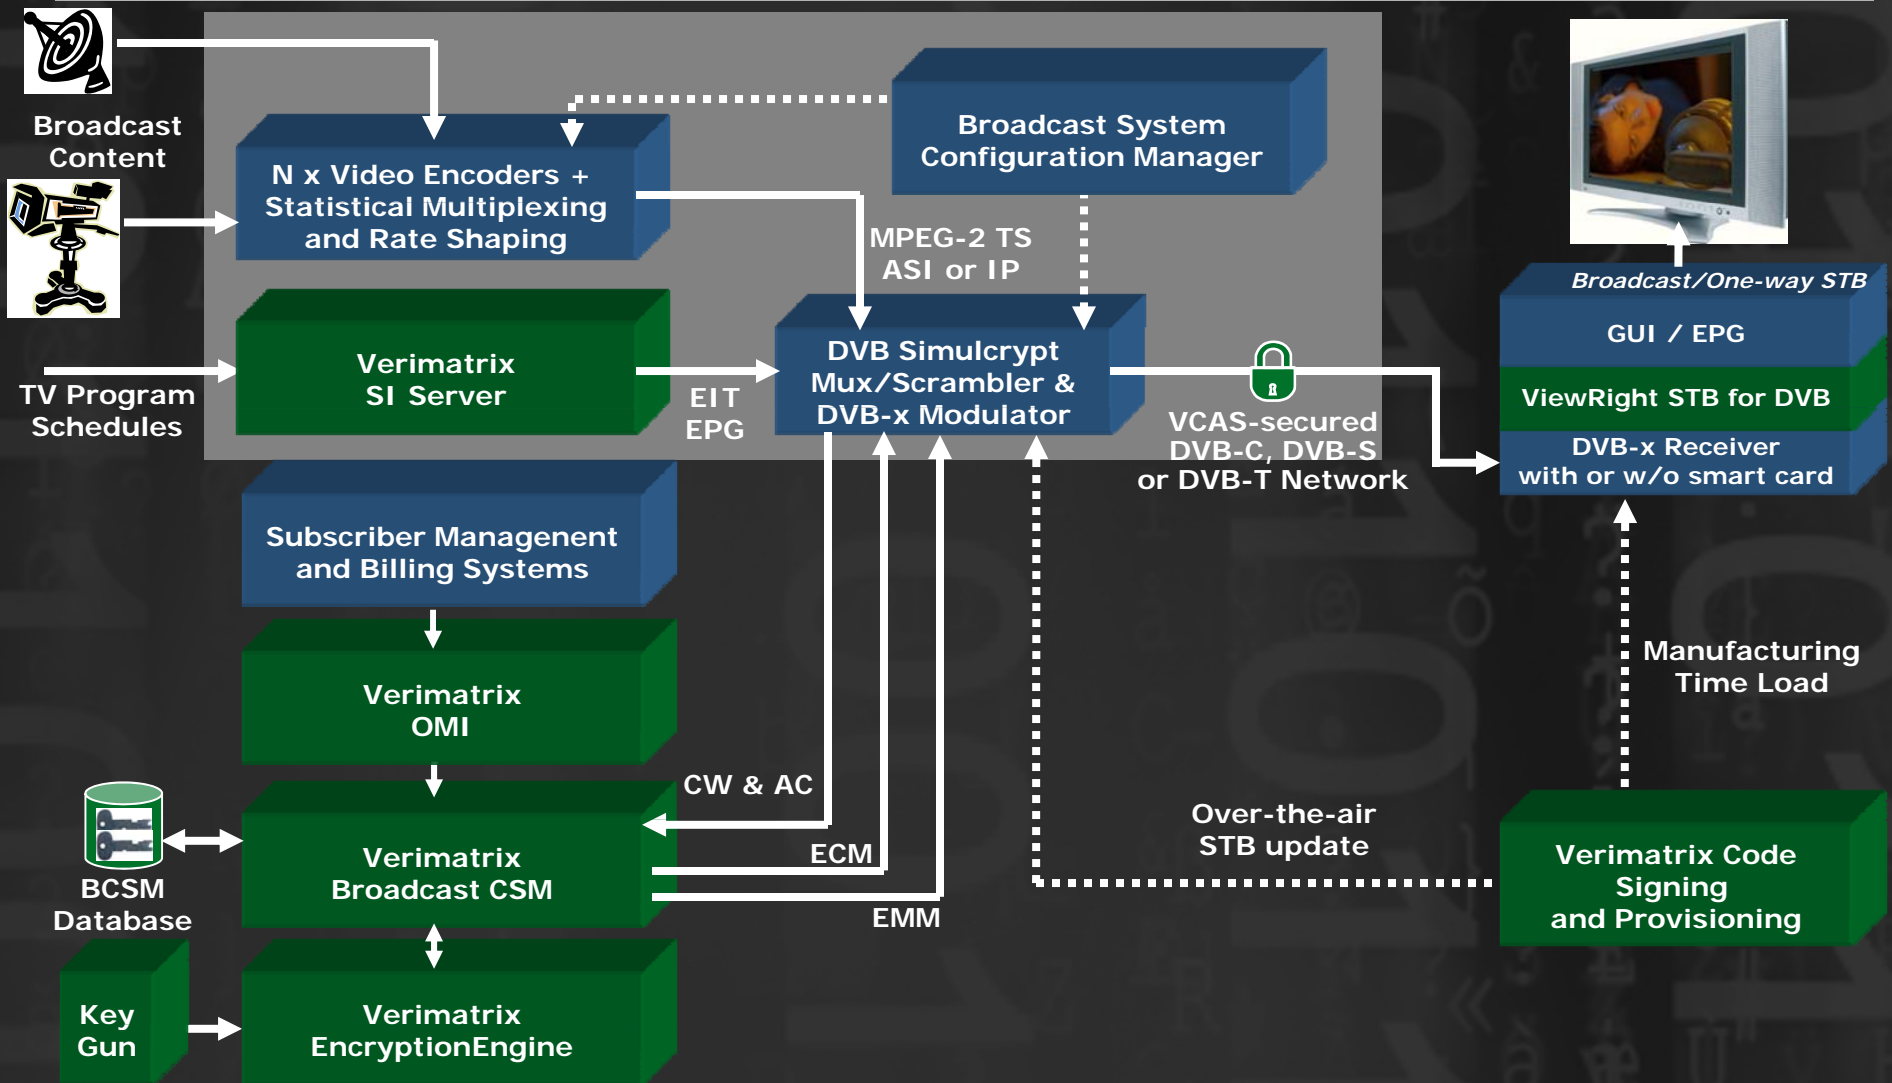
Broadcast Content

N x Video Encoders + Statistical Multiplexing and Rate Shaping

Broadcast System Configuration Manager

MPEG-2 TS ASI or IP

TV Program Schedules

Verimatrix SI Server

EIT EPG

DVB Simulcrypt Mux/Scrambler & DVB-x Modulator

VCAS-secured DVB-C, DVB-S or DVB-T Network

Broadcast/One-way STB

GUI / EPG

ViewRight STB for DVB

DVB-x Receiver with or w/o smart card

Subscriber Managenent and Billing Systems

Verimatrix OMI

Manufacturing Time Load

CW & AC

BCSM Database

Verimatrix Broadcast CSM

ECM

EMM

Over-the-air STB update

Verimatrix Code Signing and Provisioning

Key Gun

Verimatrix EncryptionEngine